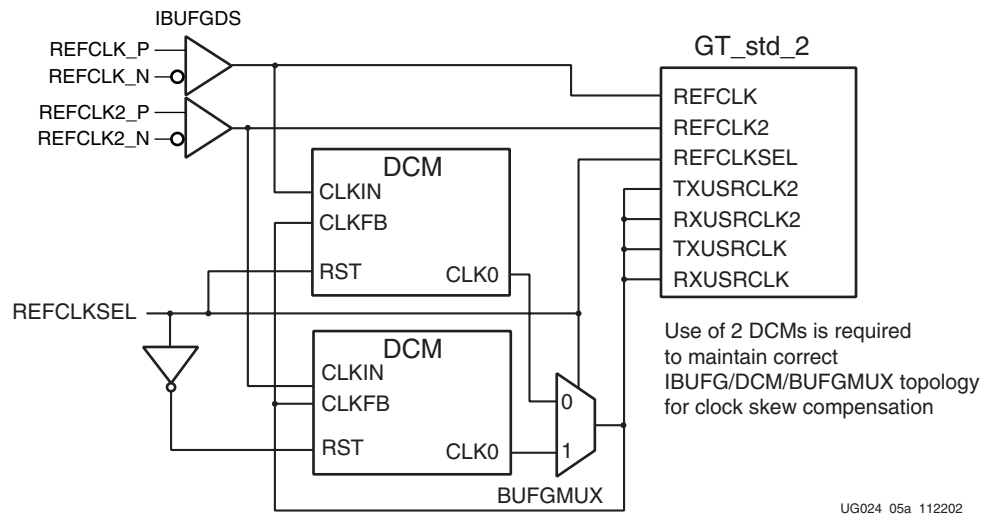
IBUFGDS

REFCLK_P
REFCLK_N
REFCLK2_P
REFCLK2_N

GT_std_2
REFCLK
REFCLK2
REFCLKSEL
TXUSRCLK2
RXUSRCLK2
TXUSRCLK
RXUSRCLK

DCM
CLKIN
CLKFB
RST
CLK0

REFCLKSEL

DCM
CLKIN
CLKFB
RST
CLK0

0
1
BUFGMUX

Use of 2 DCMs is required to maintain correct IBUFG/DCM/BUFGMUX topology for clock skew compensation

UG024 05a 112202